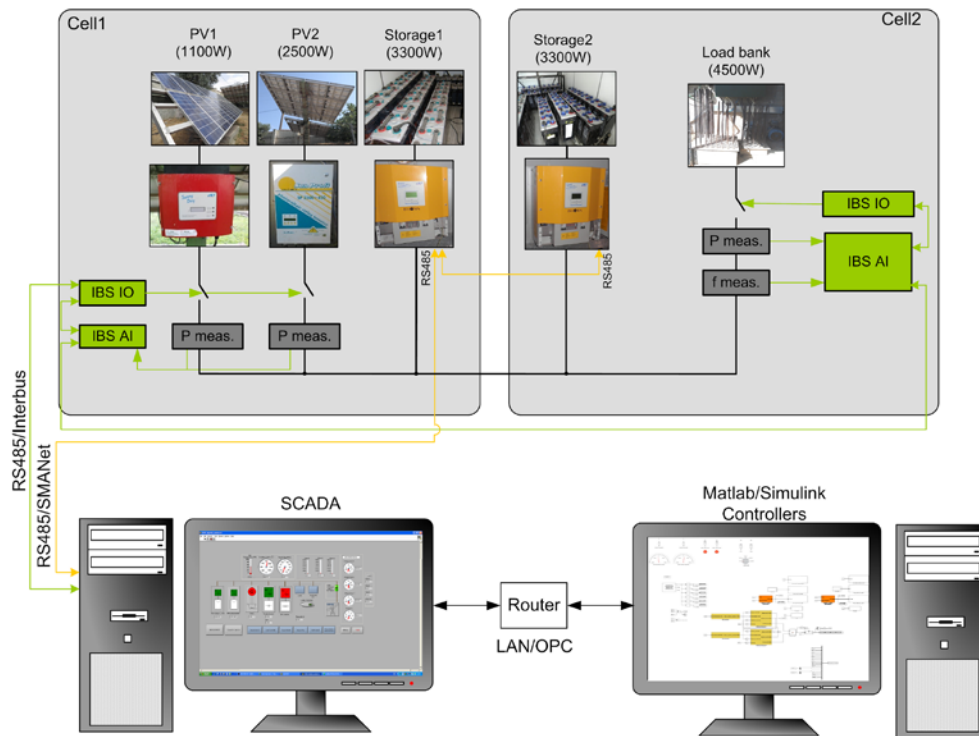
Cell1

PV1 (1100W)

PV2 (2500W)

Storage1 (3300W)

Storage2 (3300W)

Cell2

Load bank (4500W)

IBS IO

P meas.

IBS AI

f meas.

RS485

RS485

IBS IO

IBS AI

P meas.

P meas.

RS485/Interbus

RS485/SMANet

SCADA

Matlab/Simulink Controllers

Router

LAN/OPC